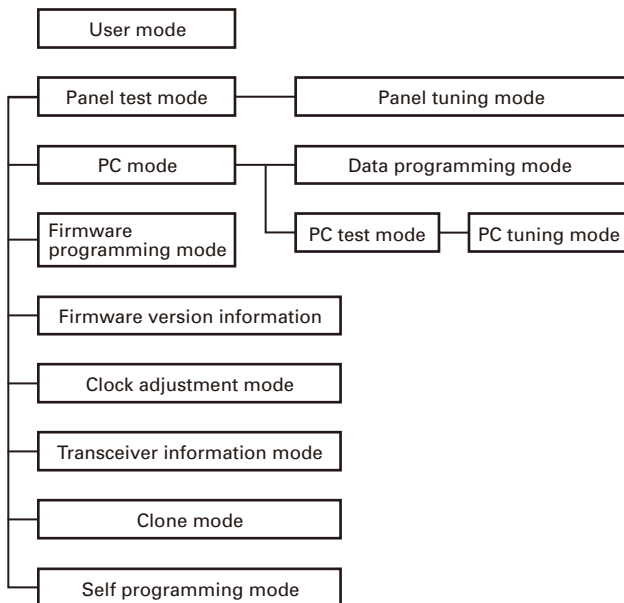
User mode

Panel test mode

Panel tuning mode

PC mode

Data programming mode

Firmware programming mode

PC test mode

PC tuning mode

Firmware version information

Clock adjustment mode

Transceiver information mode

Clone mode

Self programming mode